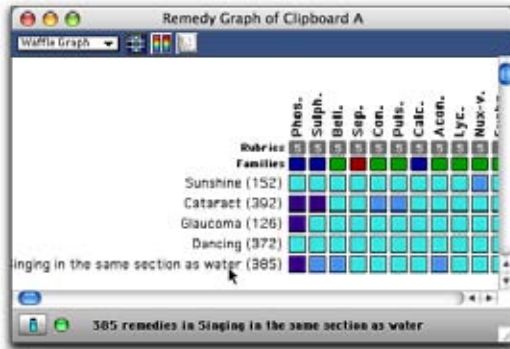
Remedy Graph of Clipboard A

Waffle Graph

Phos.
Sulph.
Bell.
Sep.
Con.
Puls.
Calc.
Acon.
Lyc.
Nux-v.

Rubrics
5 5 5 5 5 5 5 5 5 5

Families

Sunshine (152)
Cataract (392)
Glaucoma (126)
Dancing (372)
inging in the same section as water (385)

385 remedies in Singing in the same section as water